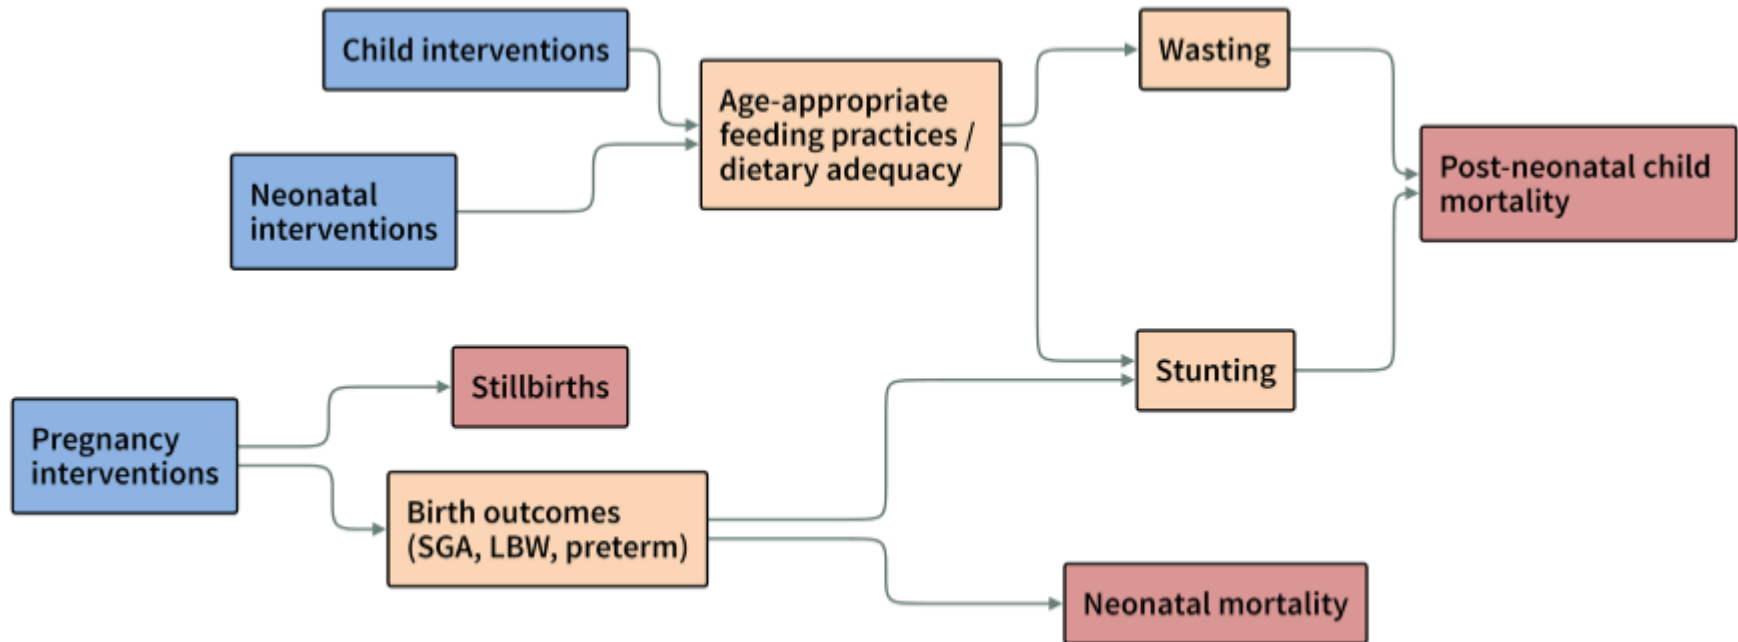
Child interventions

Neonatal interventions

Age-appropriate feeding practices / dietary adequacy

Wasting

Post-neonatal child mortality

Stunting

Stillbirths

Pregnancy interventions

Birth outcomes (SGA, LBW, preterm)

Neonatal mortality